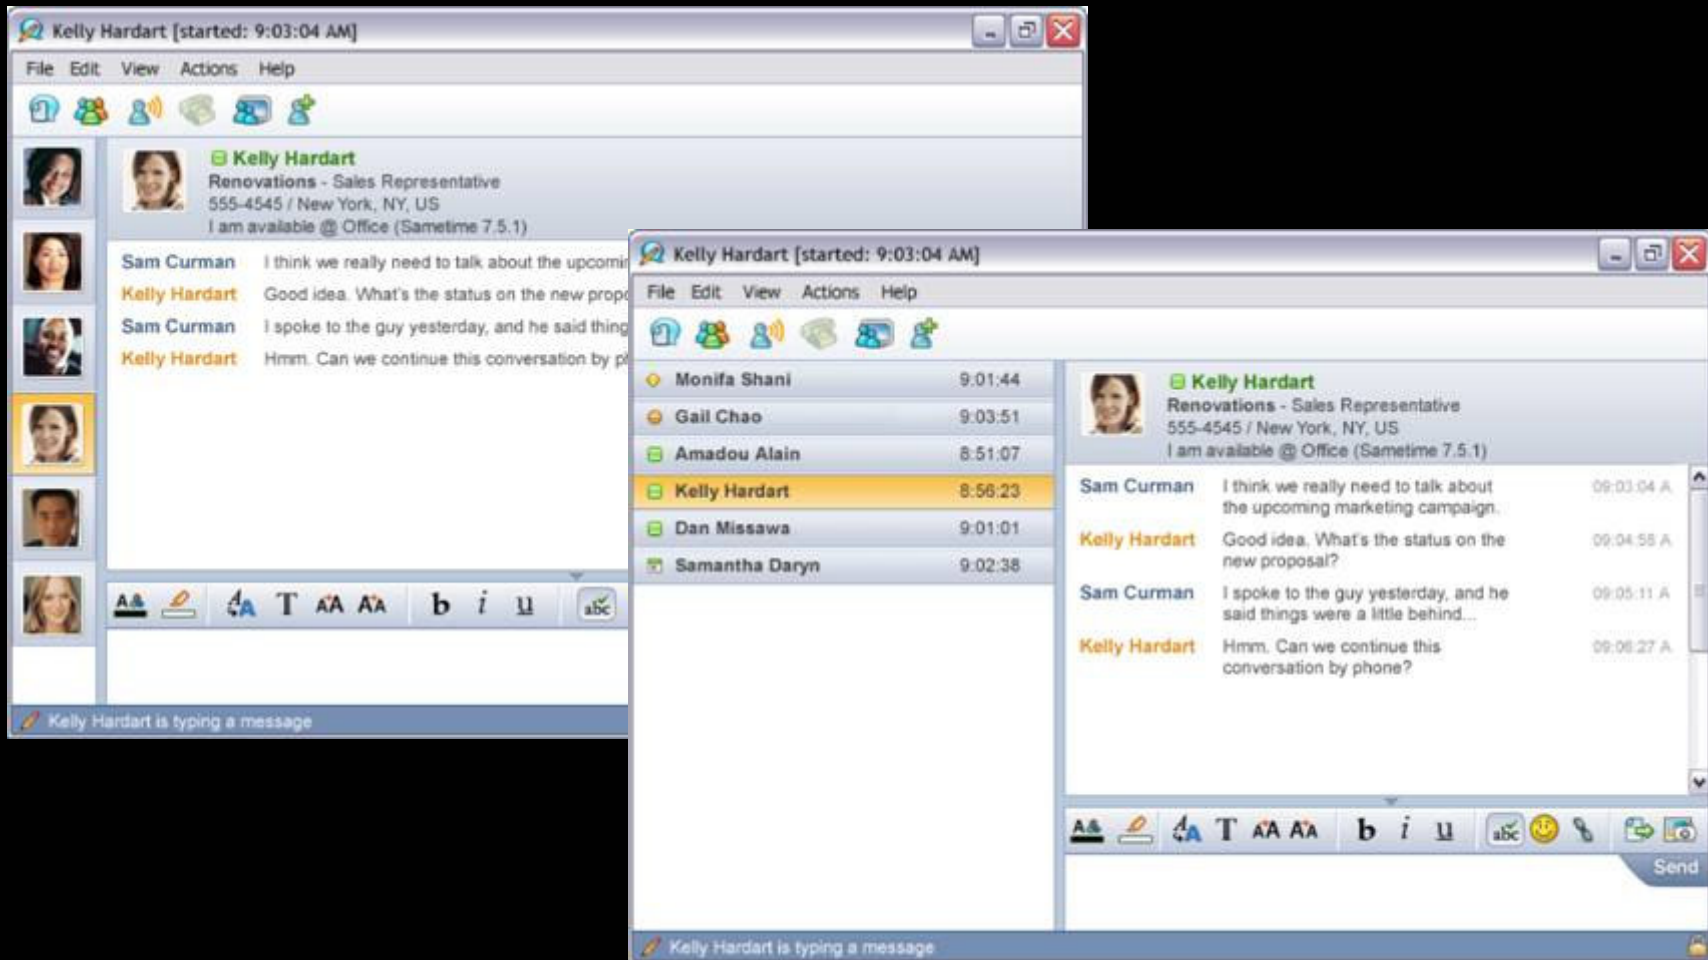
Kelly Hardart [started: 9:03:04 AM]

File Edit View Actions Help

Kelly Hardart
Renovations - Sales Representative
555-4545 / New York, NY, US
I am available @ Office (Sametime 7.5.1)

Sam Curman I think we really need to talk about the upcomin
Kelly Hardart Good idea. What's the status on the new propo
Sam Curman I spoke to the guy yesterday, and he said thing
Kelly Hardart Hmm. Can we continue this conversation by p

Kelly Hardart is typing a message

Kelly Hardart [started: 9:03:04 AM]

File Edit View Actions Help

Monifa Shani 9:01:44
Gail Chao 9:03:51
Amadou Alain 8:51:07
Kelly Hardart 8:56:23
Dan Missawa 9:01:01
Samantha Daryn 9:02:38

Kelly Hardart
Renovations - Sales Representative
555-4545 / New York, NY, US
I am available @ Office (Sametime 7.5.1)

Sam Curman I think we really need to talk about the upcoming marketing campaign. 09:03:04 A
Kelly Hardart Good idea. What's the status on the new proposal? 09:04:55 A
Sam Curman I spoke to the guy yesterday, and he said things were a little behind... 09:05:11 A
Kelly Hardart Hmm. Can we continue this conversation by phone? 09:06:27 A

Send

Kelly Hardart is typing a message